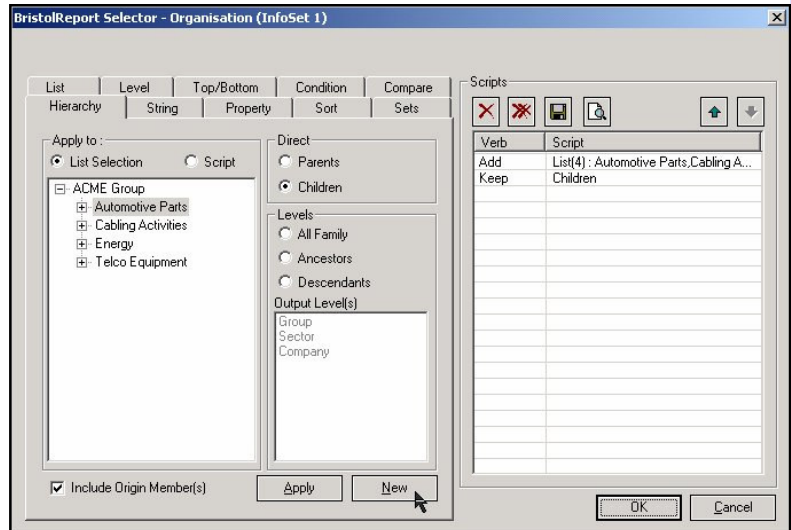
BristolReport Selector - Organisation (InfoSet 1)

List | Level | Top/Bottom | Condition | Compare
Hierarchy | String | Property | Sort | Sets

Apply to :
List Selection
Script

ACME Group
Automotive Parts
Cabling Activities
Energy
Telco Equipment

Direct
Parents
Children

Levels
All Family
Ancestors
Descendants

Output Level(s)
Group
Sector
Company

Include Origin Member(s)

Apply

New

Scripts

| Verb | Script |
|---|---|
| Add | List(4) : Automotive Parts,Cabling A... |
| Keep | Children |

OK

Cancel